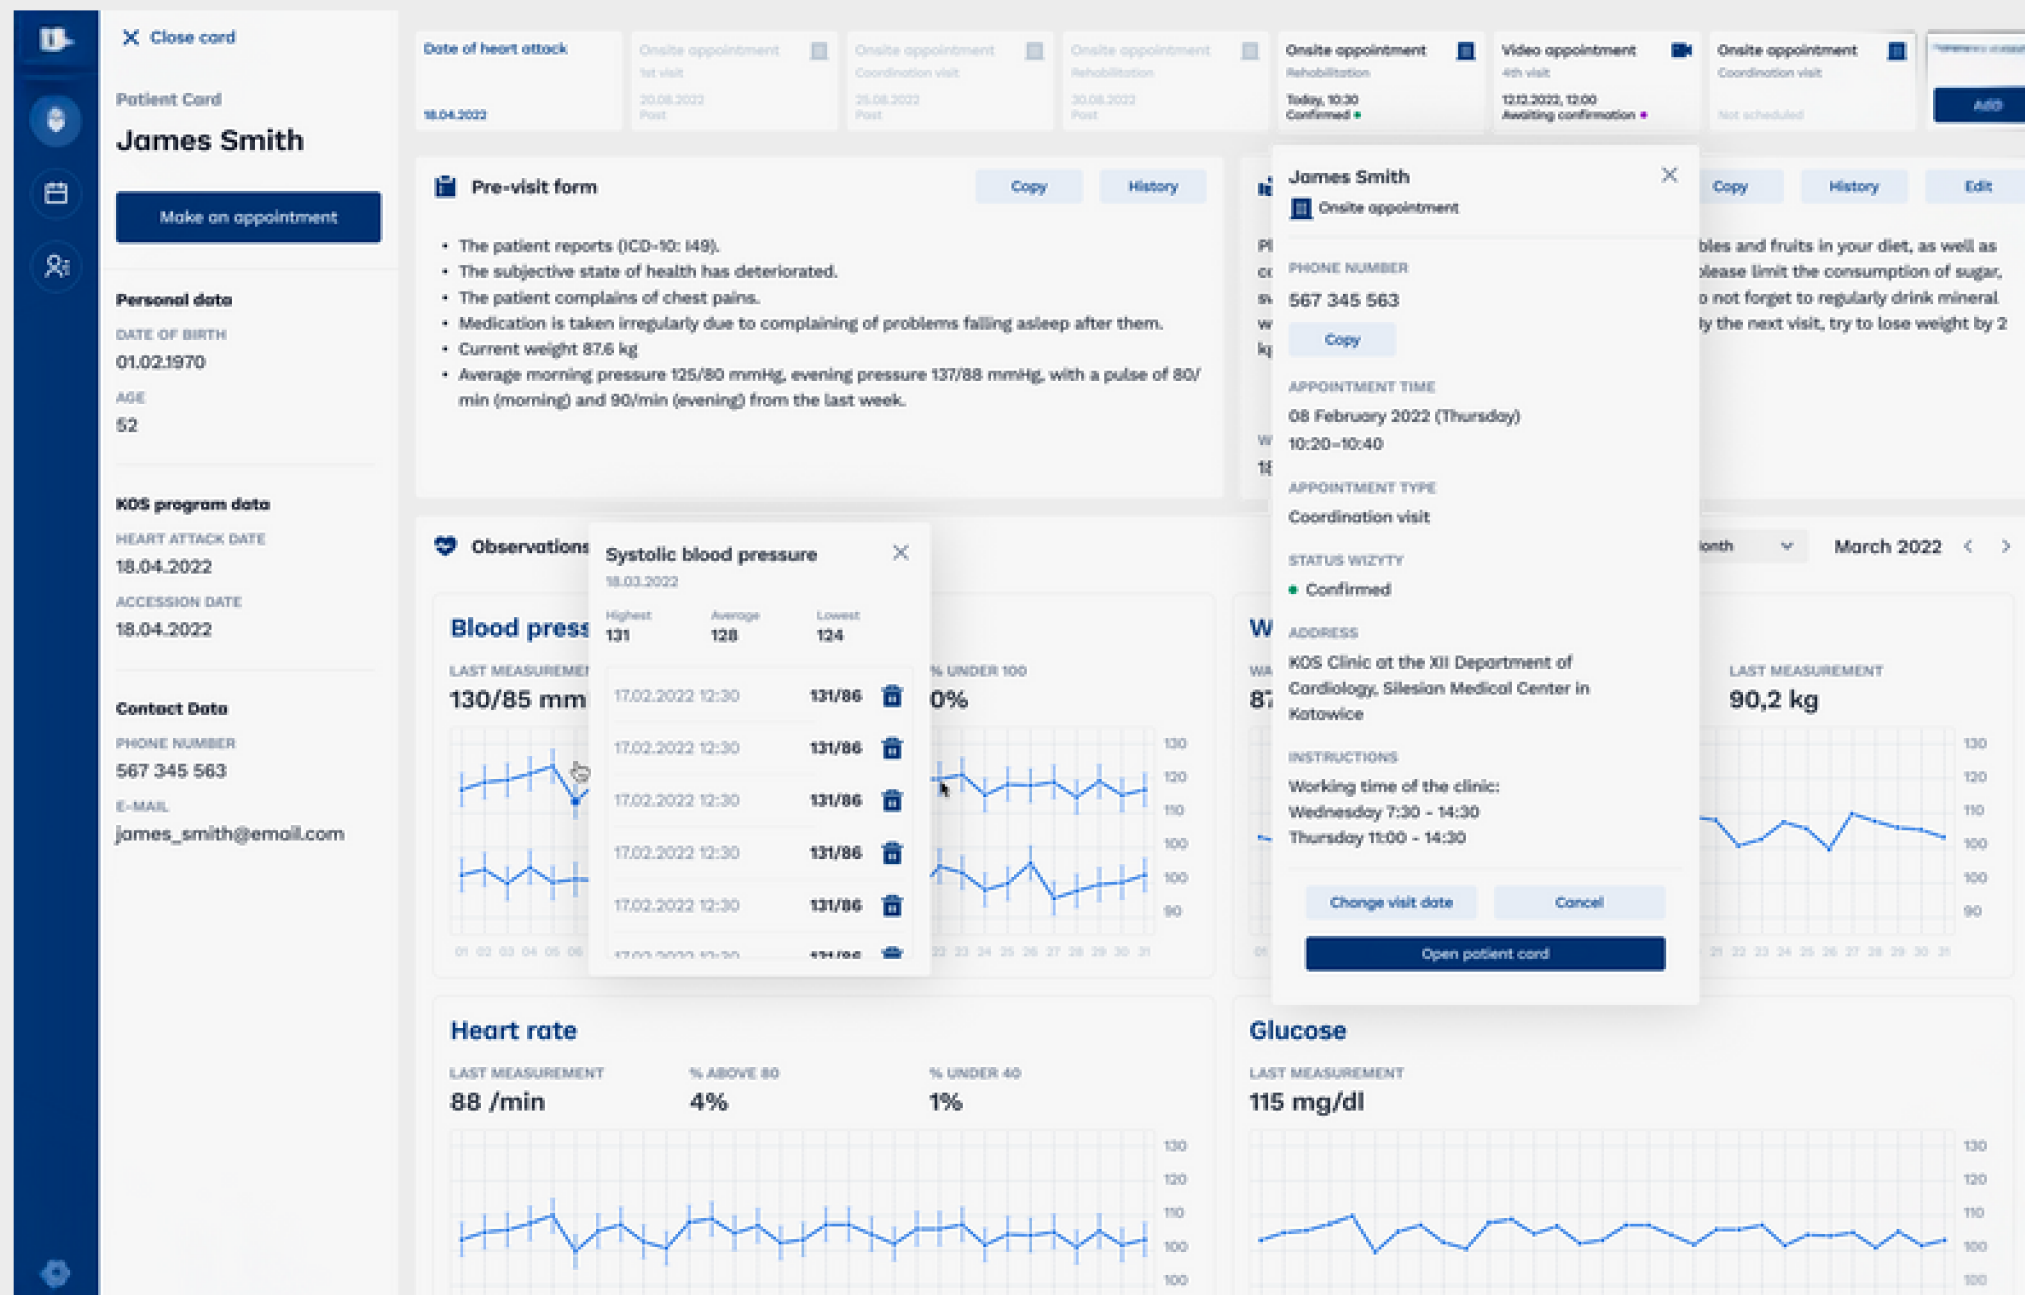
Close card

Patient Card
James Smith

Make an appointment

Personal data
DATE OF BIRTH
01.02.1970
AGE
52

KOS program data
HEART ATTACK DATE
18.04.2022
ACCESSION DATE
18.04.2022

Contact Data
PHONE NUMBER
567 345 563
E-MAIL
james_smith@email.com

Date of heart attack
18.04.2022

Onsite appointment
1st visit
20.08.2022
Past

Onsite appointment
Coordination visit
25.08.2022
Past

Onsite appointment
Rehabilitation
30.08.2022
Past

Onsite appointment
Rehabilitation
Today, 10:30
Confirmed

Video appointment
4th visit
12.12.2022, 12:00
Awaiting confirmation

Onsite appointment
Coordination visit
Not scheduled

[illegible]
Add

Pre-visit form
Copy
History

• The patient reports (ICD-10: I49).
• The subjective state of health has deteriorated.
• The patient complains of chest pains.
• Medication is taken irregularly due to complaining of problems falling asleep after them.
• Current weight 87.6 kg
• Average morning pressure 125/80 mmHg, evening pressure 137/88 mmHg, with a pulse of 80/min (morning) and 90/min (evening) from the last week.

Copy
History
Edit

Pl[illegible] co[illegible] w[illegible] kg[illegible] bles and fruits in your diet, as well as please limit the consumption of sugar, o not forget to regularly drink mineral ly the next visit, try to lose weight by 2

W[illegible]
18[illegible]

James Smith
Onsite appointment
PHONE NUMBER
567 345 563
Copy
APPOINTMENT TIME
08 February 2022 (Thursday)
10:20–10:40
APPOINTMENT TYPE
Coordination visit
STATUS WIZYTY
Confirmed
ADDRESS
KOS Clinic at the XII Department of Cardiology, Silesian Medical Center in Katowice
INSTRUCTIONS
Working time of the clinic:
Wednesday 7:30 - 14:30
Thursday 11:00 - 14:30
Change visit date
Cancel
Open patient card

Observations
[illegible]onth
March 2022

Systolic blood pressure
18.03.2022
Highest 131
Average 128
Lowest 124

| 17.02.2022 12:30 | 131/86 |
|---|---|
| 17.02.2022 12:30 | 131/86 |
| 17.02.2022 12:30 | 131/86 |
| 17.02.2022 12:30 | 131/86 |
| 17.02.2022 12:30 | 131/86 |
| 17.02.2022 12:30 | 131/86 |

Blood press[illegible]
LAST MEASUREMEN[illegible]
130/85 mm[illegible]
% UNDER 100
0%
130 120 110 100 100 90
01 02 03 04 05 06
22 23 24 25 26 27 28 29 30 31

W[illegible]
WA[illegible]
87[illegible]
LAST MEASUREMENT
90,2 kg
130 120 110 100 100 90
21 22 23 24 25 26 27 28 29 30 31

Heart rate
LAST MEASUREMENT
88 /min
% ABOVE 80
4%
% UNDER 40
1%
130 120 110 100 100

Glucose
LAST MEASUREMENT
115 mg/dl
130 120 110 100 100